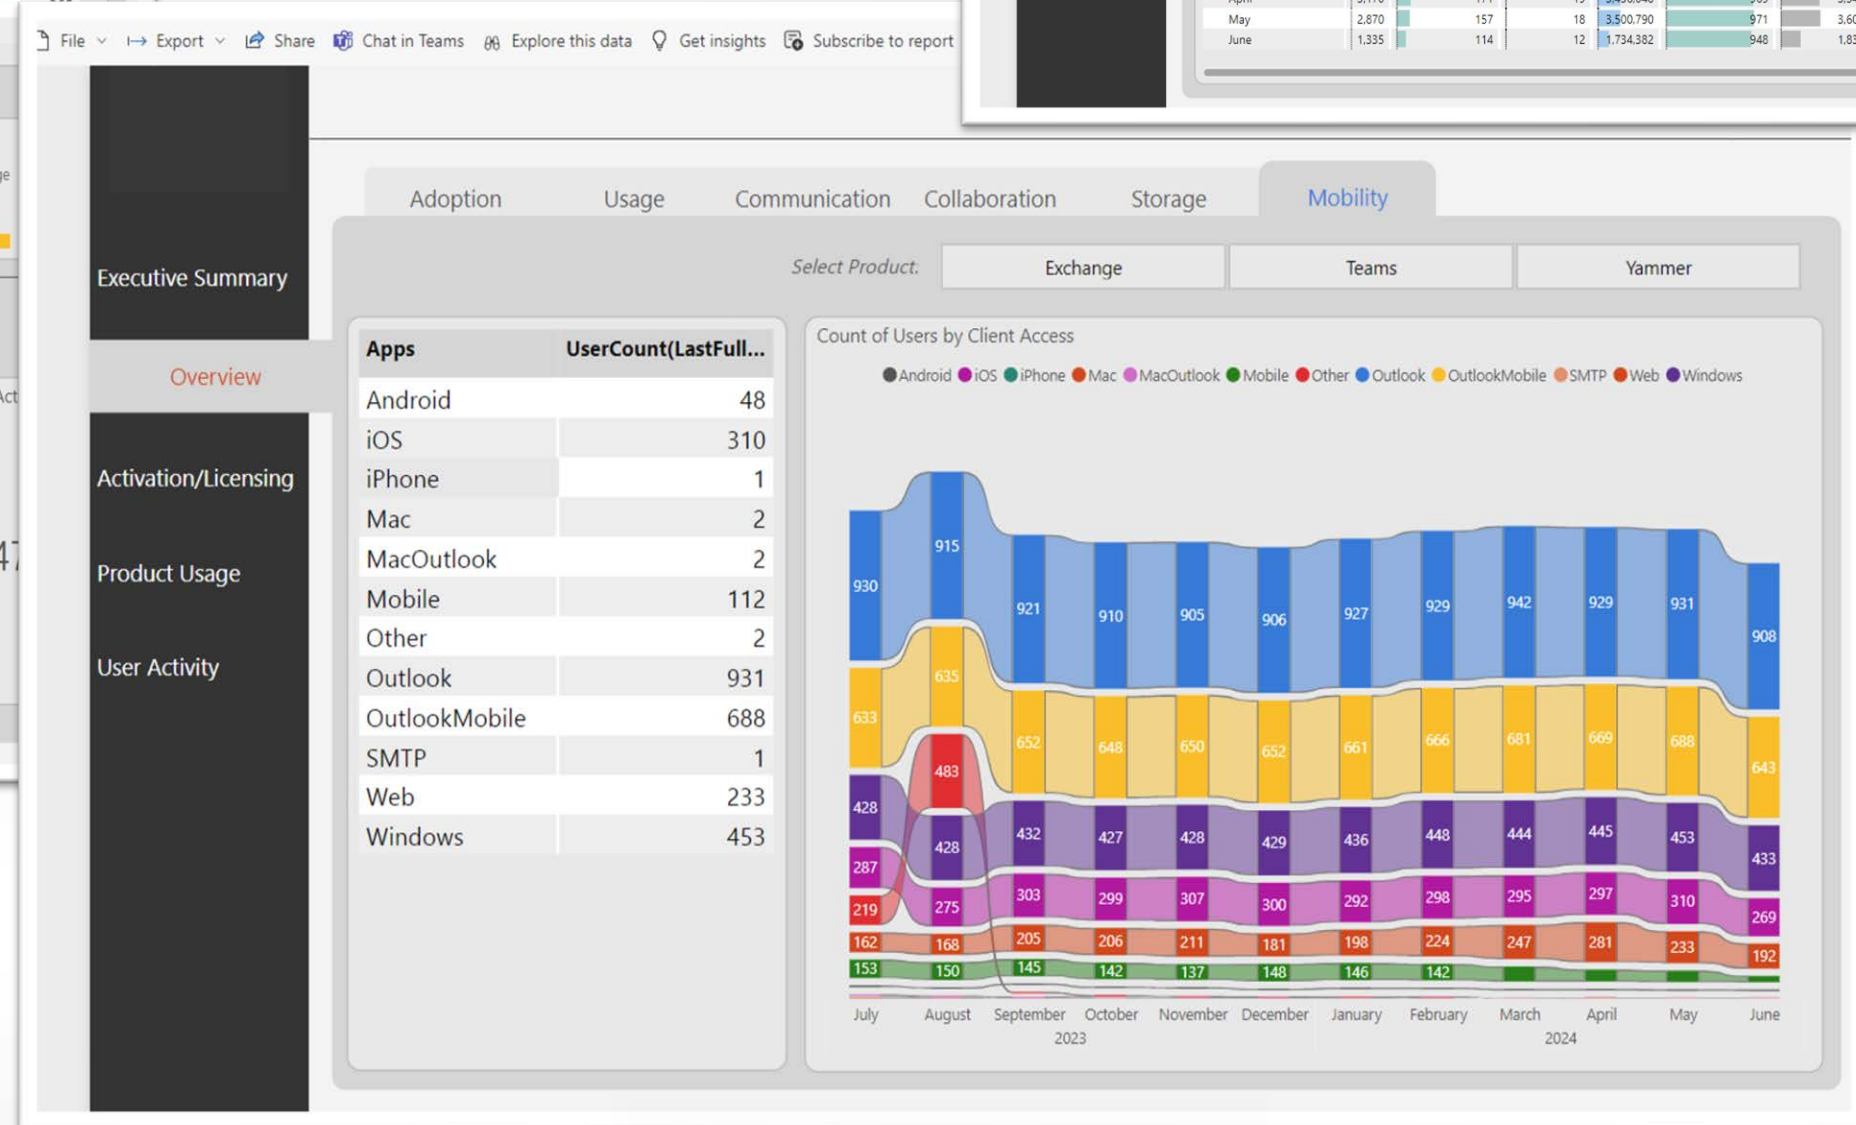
File Export Share Chat in Teams Explore this data Get insights Subscribe to report

| May | 2,870 | 157 | 18 | 3,500,790 | 971 | 3,60 |
|---|---|---|---|---|---|---|
| June | 1,335 | 114 | 12 | 1,734,382 | 948 | 1,83 |

Executive Summary

Overview

Activation/Licensing

Product Usage

User Activity

Adoption Usage Communication Collaboration Storage Mobility

Select Product: Exchange Teams Yammer

| Apps | UserCount(LastFull... |
|---|---|
| Android | 48 |
| iOS | 310 |
| iPhone | 1 |
| Mac | 2 |
| MacOutlook | 2 |
| Mobile | 112 |
| Other | 2 |
| Outlook | 931 |
| OutlookMobile | 688 |
| SMTP | 1 |
| Web | 233 |
| Windows | 453 |

Count of Users by Client Access

Android iOS iPhone Mac MacOutlook Mobile Other Outlook OutlookMobile SMTP Web Windows

930 915 921 910 905 906 927 929 942 929 931 908
633 635 652 648 650 652 661 666 681 669 688 643
483
428 428 432 427 428 429 436 448 444 445 453 433
287 275 303 299 307 300 292 298 295 297 310 269
219
162 168 205 206 211 181 198 224 247 281 233 192
153 150 145 142 137 148 146 142

July August September October November December January February March April May June
2023 2024